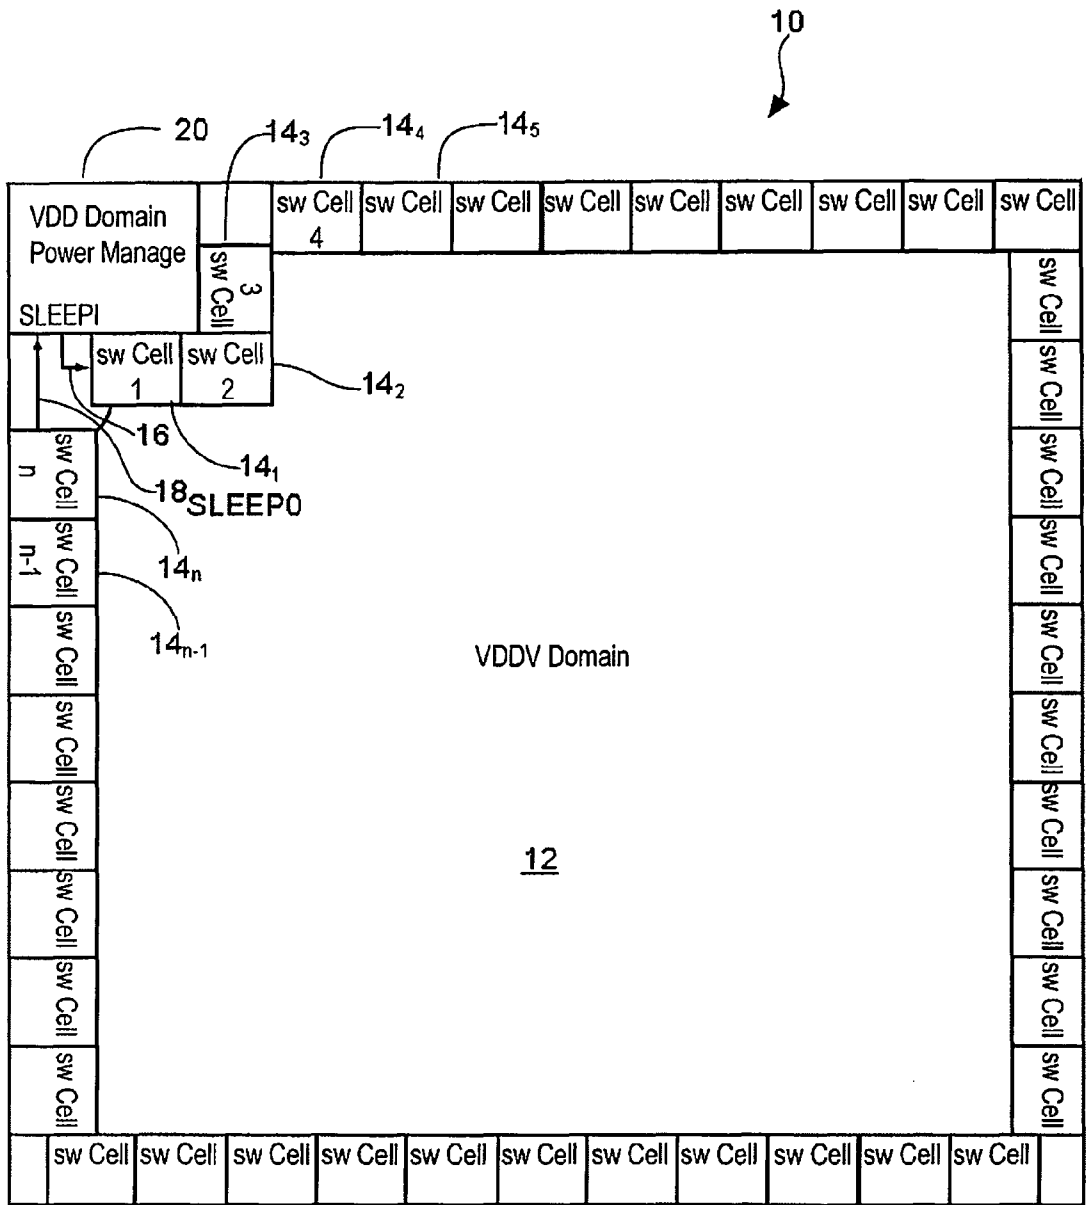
10

20

$14_3$

$14_4$

$14_5$

VDD Domain Power Manage

SLEEPI

sw Cell 4

sw Cell

sw Cell

sw Cell

sw Cell

sw Cell

sw Cell

sw Cell

sw Cell

sw Cell 3

sw Cell 1

sw Cell 2

$14_2$

16

$14_1$

18SLEEP0

sw Cell n

sw Cell n-1

$14_n$

$14_{n-1}$

sw Cell

sw Cell

sw Cell

sw Cell

sw Cell

sw Cell

VDDV Domain

12

sw Cell

sw Cell

sw Cell

sw Cell

sw Cell

sw Cell

sw Cell

sw Cell

sw Cell

sw Cell

sw Cell

sw Cell

sw Cell

sw Cell

sw Cell

sw Cell

sw Cell

sw Cell

sw Cell

sw Cell

sw Cell

sw Cell

sw Cell